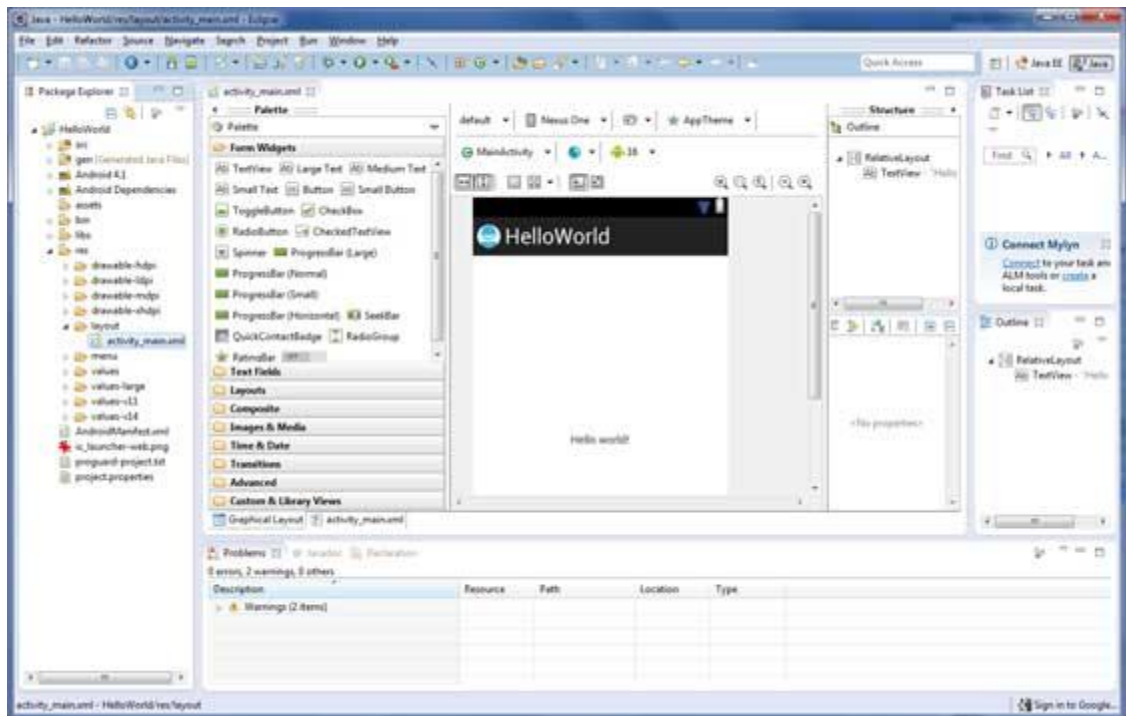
Java - HelloWorld/res/layout/activity_main.xml - Eclipse

File Edit Refactor Source Navigate Search Project Run Window Help

Quick Access

Java EE Java

Package Explorer

HelloWorld
src
gen [Generated Java Files]
Android 4.1
Android Dependencies
assets
bin
libs
res
drawable-hdpi
drawable-ldpi
drawable-mdpi
drawable-xhdpi
layout
activity_main.xml
menu
values
values-large
values-v11
values-v14
AndroidManifest.xml
ic_launcher-web.png
proguard-project.txt
project.properties

activity_main.xml

Palette
Palette
Form Widgets
TextView Large Text Medium Text
Small Text Button Small Button
ToggleButton CheckBox
RadioButton CheckedTextView
Spinner ProgressBar (Large)
ProgressBar (Normal)
ProgressBar (Small)
ProgressBar (Horizontal) SeekBar
QuickContactBadge RadioGroup
RatingBar
Text Fields
Layouts
Composite
Images & Media
Time & Date
Transitions
Advanced
Custom & Library Views

default Nexus One AppTheme
MainActivity 16

HelloWorld

Hello world!

Graphical Layout activity_main.xml

Structure
Outline
RelativeLayout
TextView - "Hello

<No properties>

Task List
Find All A...

Connect Mylyn
Connect to your task and ALM tools or create a local task.

Outline
RelativeLayout
TextView - "Hello

Problems Javadoc Declaration
0 errors, 2 warnings, 0 others

| Description | Resource | Path | Location | Type |
|---|---|---|---|---|
| Warnings (2 items) | | | | |

activity_main.xml - HelloWorld/res/layout

Sign in to Google...